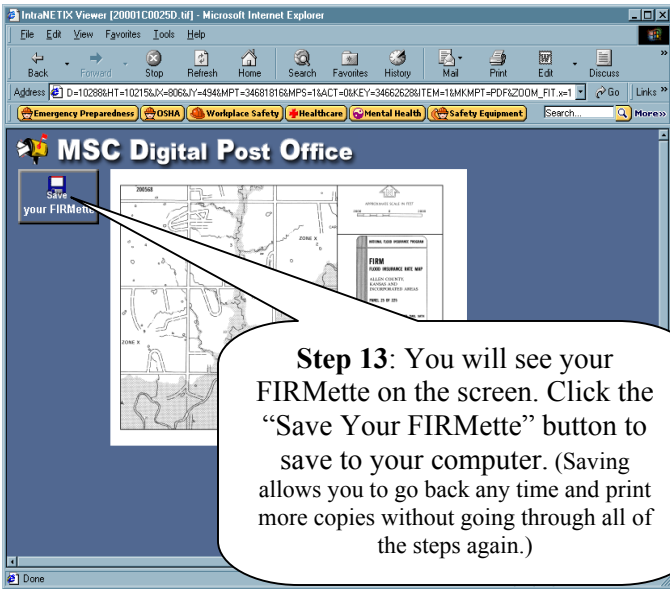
IntraNETIX Viewer [20001C0025D.tif] - Microsoft Internet Explorer

File Edit View Favorites Tools Help

Back Forward Stop Refresh Home Search Favorites History Mail Print Edit Discuss

Address D=10288&HT=10215&JX=806&JY=494&MPT=34681816&MPS=1&ACT=0&KEY=34662628&ITEM=1&MKMPT=PDF&ZOOM_FIT.x=1 Go Links

Emergency Preparedness OSHA Workplace Safety Healthcare Mental Health Safety Equipment Search... More»

MSC Digital Post Office

Save your FIRMette

200568

ZONE X

ZONE X

APPROXIMATE SCALE IN FEET

NATIONAL FLOOD INSURANCE PROGRAM

FIRM
FLOOD INSURANCE RATE MAP

ALLEN COUNTY, KANSAS AND INCORPORATED AREAS

PANEL 25 OF 225

**Step 13**: You will see your FIRMette on the screen. Click the "Save Your FIRMette" button to save to your computer. (Saving allows you to go back any time and print more copies without going through all of the steps again.)

Done